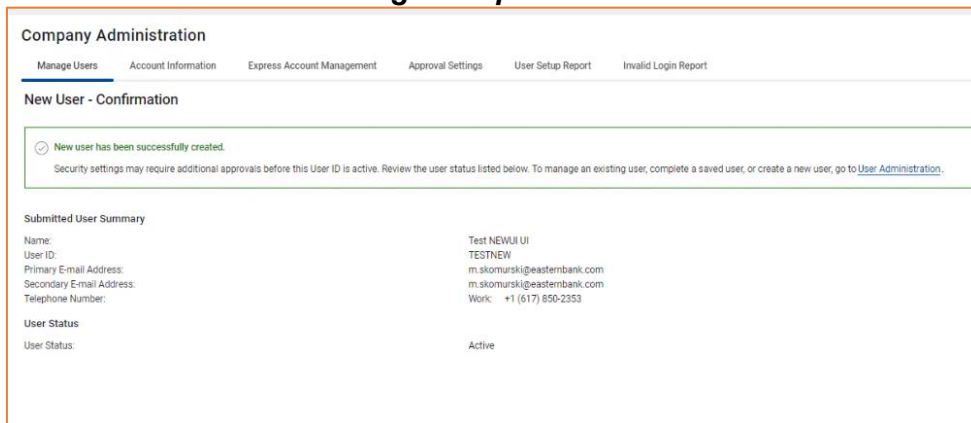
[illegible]

Company Administration

Manage Users | Account Information | Express Account Management | Approval Settings | User Setup Report | Invalid Login Report

New User - Confirmation

New user has been successfully created.

Security settings may require additional approvals before this User ID is active. Review the user status listed below. To manage an existing user, complete a saved user, or create a new user, go to User Administration.

Submitted User Summary

| | |
|---|---|
| Name: | Test NEWUI UI |
| User ID: | TESTNEW |
| Primary E-mail Address: | m.skomurski@easternbank.com |
| Secondary E-mail Address: | m.skomurski@easternbank.com |
| Telephone Number: | Work: +1 (617) 850-2353 |

User Status

| | |
|---|---|
| User Status: | Active |